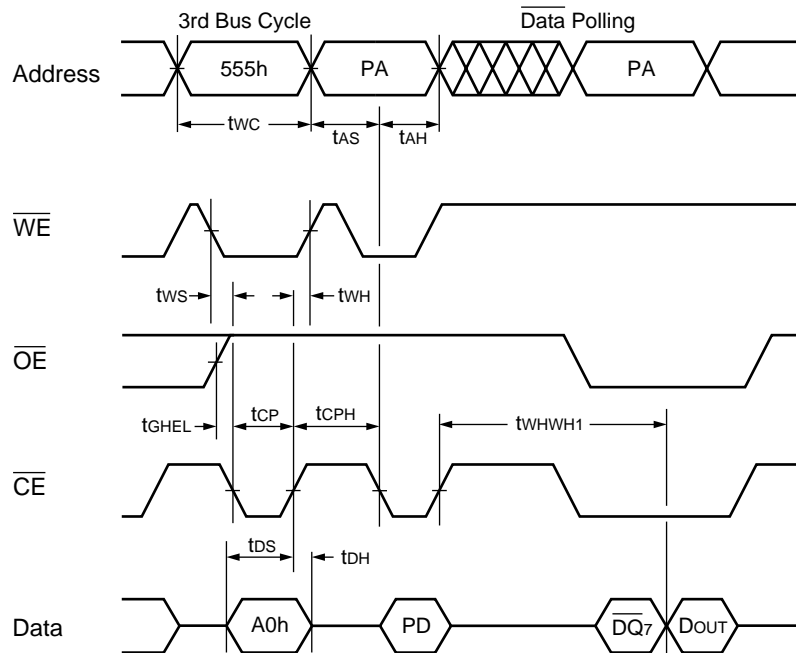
3rd Bus Cycle

$\overline{\text{Data}}$ Polling

Address

555h

PA

PA

tWC

tAS

tAH

$\overline{\text{WE}}$

tWS

tWH

$\overline{\text{OE}}$

tGHEL

tCP

tCPH

tWHWH1

$\overline{\text{CE}}$

tDS

tDH

Data

A0h

PD

$\overline{\text{DQ}}_7$

DOUT